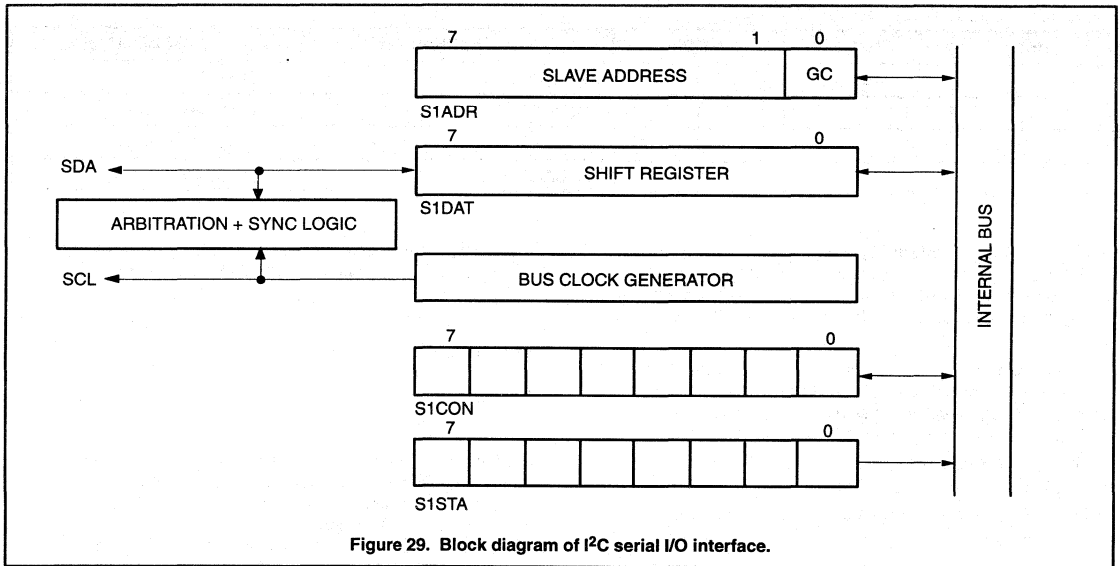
7

1

0

SLAVE ADDRESS

GC

S1ADR

7

0

SDA

SHIFT REGISTER

S1DAT

ARBITRATION + SYNC LOGIC

SCL

BUS CLOCK GENERATOR

7

0

S1CON

7

0

S1STA

INTERNAL BUS

Figure 29. Block diagram of I$^2$C serial I/O interface.